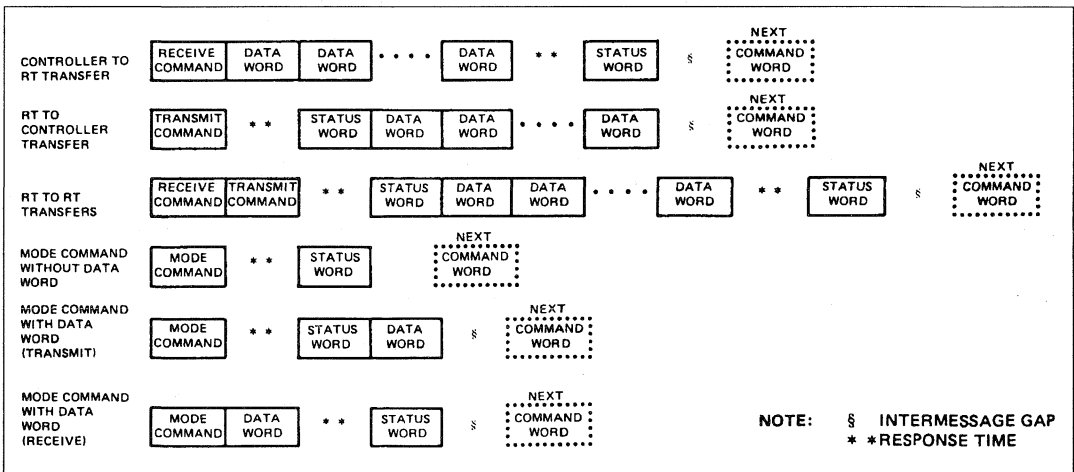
CONTROLLER TO RT TRANSFER
RECEIVE COMMAND | DATA WORD | DATA WORD | • • • • | DATA WORD | * * | STATUS WORD | § | NEXT COMMAND WORD

RT TO CONTROLLER TRANSFER
TRANSMIT COMMAND | * * | STATUS WORD | DATA WORD | DATA WORD | • • • • | DATA WORD | § | NEXT COMMAND WORD

RT TO RT TRANSFERS
RECEIVE COMMAND | TRANSMIT COMMAND | * * | STATUS WORD | DATA WORD | DATA WORD | • • • • | DATA WORD | * * | STATUS WORD | § | NEXT COMMAND WORD

MODE COMMAND WITHOUT DATA WORD
MODE COMMAND | * * | STATUS WORD | NEXT COMMAND WORD

MODE COMMAND WITH DATA WORD (TRANSMIT)
MODE COMMAND | * * | STATUS WORD | DATA WORD | § | NEXT COMMAND WORD

MODE COMMAND WITH DATA WORD (RECEIVE)
MODE COMMAND | DATA WORD | * * | STATUS WORD | § | NEXT COMMAND WORD

NOTE: § INTERMESSAGE GAP
* *RESPONSE TIME